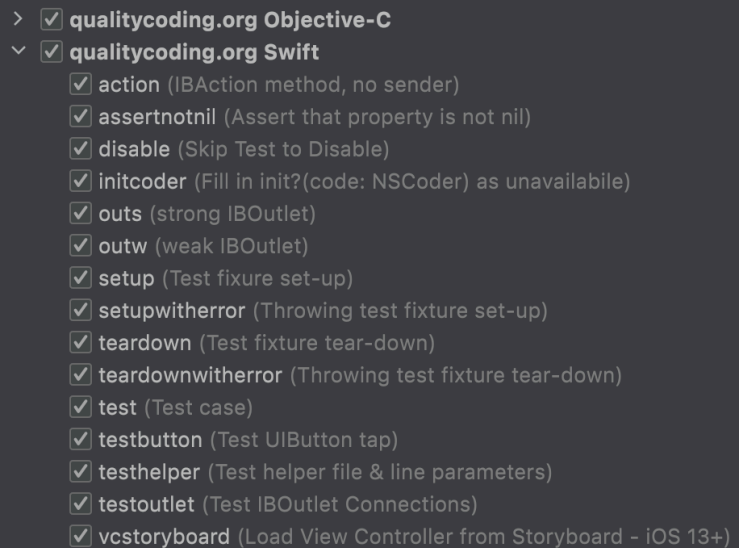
qualitycoding.org Objective-C
qualitycoding.org Swift
action (IBAction method, no sender)
assertnotnil (Assert that property is not nil)
disable (Skip Test to Disable)
initcoder (Fill in init?(code: NSCoder) as unavailabile)
outs (strong IBOutlet)
outw (weak IBOutlet)
setup (Test fixure set-up)
setupwitherror (Throwing test fixture set-up)
teardown (Test fixture tear-down)
teardownwitherror (Throwing test fixture tear-down)
test (Test case)
testbutton (Test UIButton tap)
testhelper (Test helper file & line parameters)
testoutlet (Test IBOutlet Connections)
vcstoryboard (Load View Controller from Storyboard - iOS 13+)